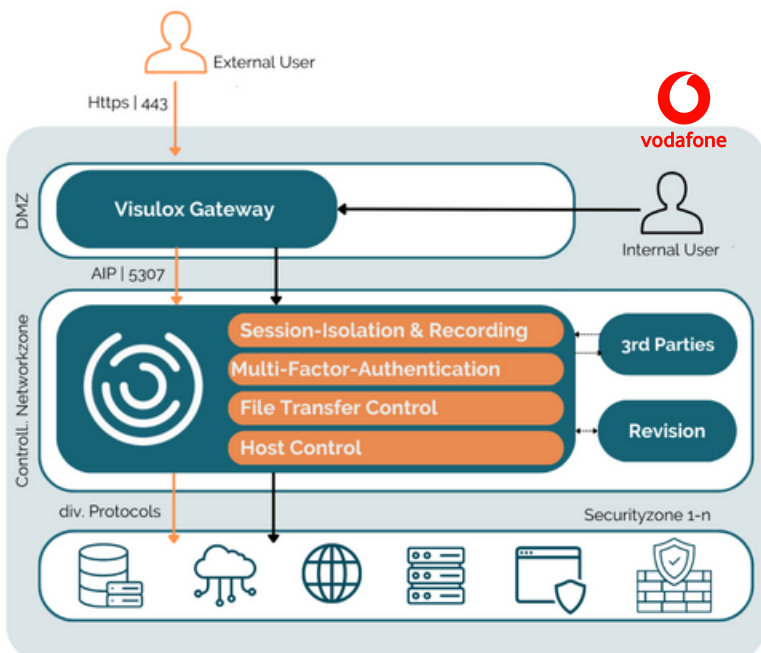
External User

Https | 443

vodafone

DMZ

Visulox Gateway

Internal User

AIP | 5307

Controll. Networkzone

Session-Isolation & Recording

Multi-Factor-Authentication

File Transfer Control

Host Control

3rd Parties

Revision

div. Protocols

Securityzone 1-n